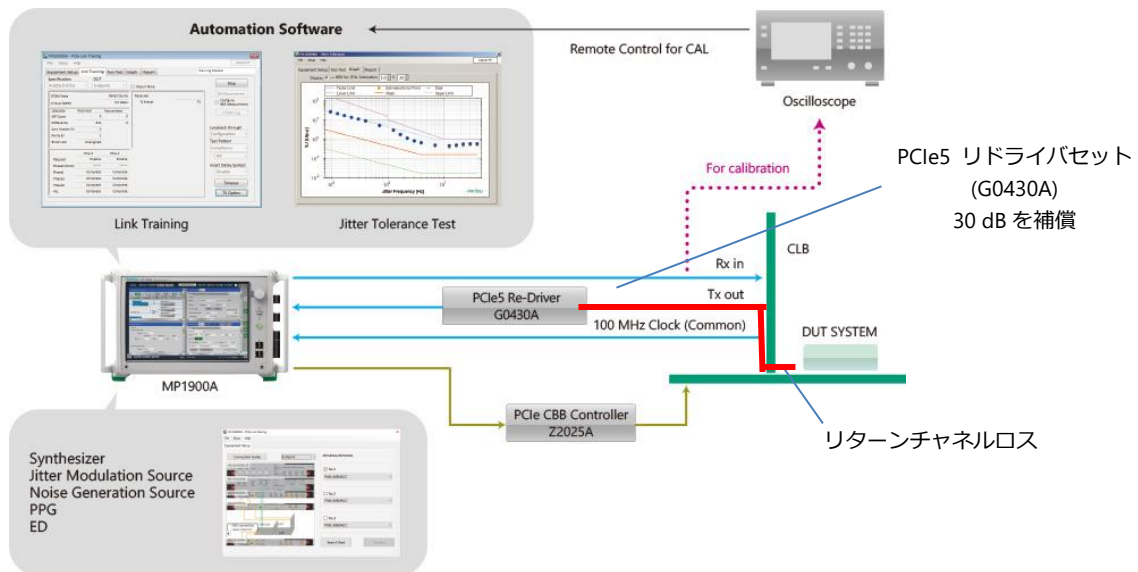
Automation Software

Link Training

Jitter Tolerance Test

Remote Control for CAL

Oscilloscope

For calibration

PCIe5 リドライバセット
(G0430A)
30 dB を補償

CLB

Rx in

Tx out

PCIe5 Re-Driver
G0430A

100 MHz Clock (Common)

DUT SYSTEM

MP1900A

PCIe CBB Controller
Z2025A

リターンチャネルロス

Synthesizer
Jitter Modulation Source
Noise Generation Source
PPG
ED